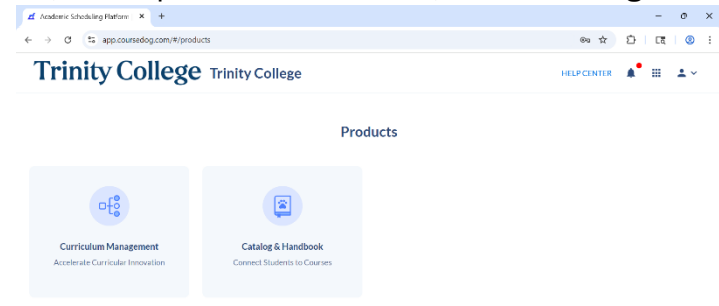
Academic Scheduling Platform ×
+

app.coursedog.com/#/products

Trinity College Trinity College

HELP CENTER

Products

Curriculum Management
Accelerate Curricular Innovation

Catalog & Handbook
Connect Students to Courses